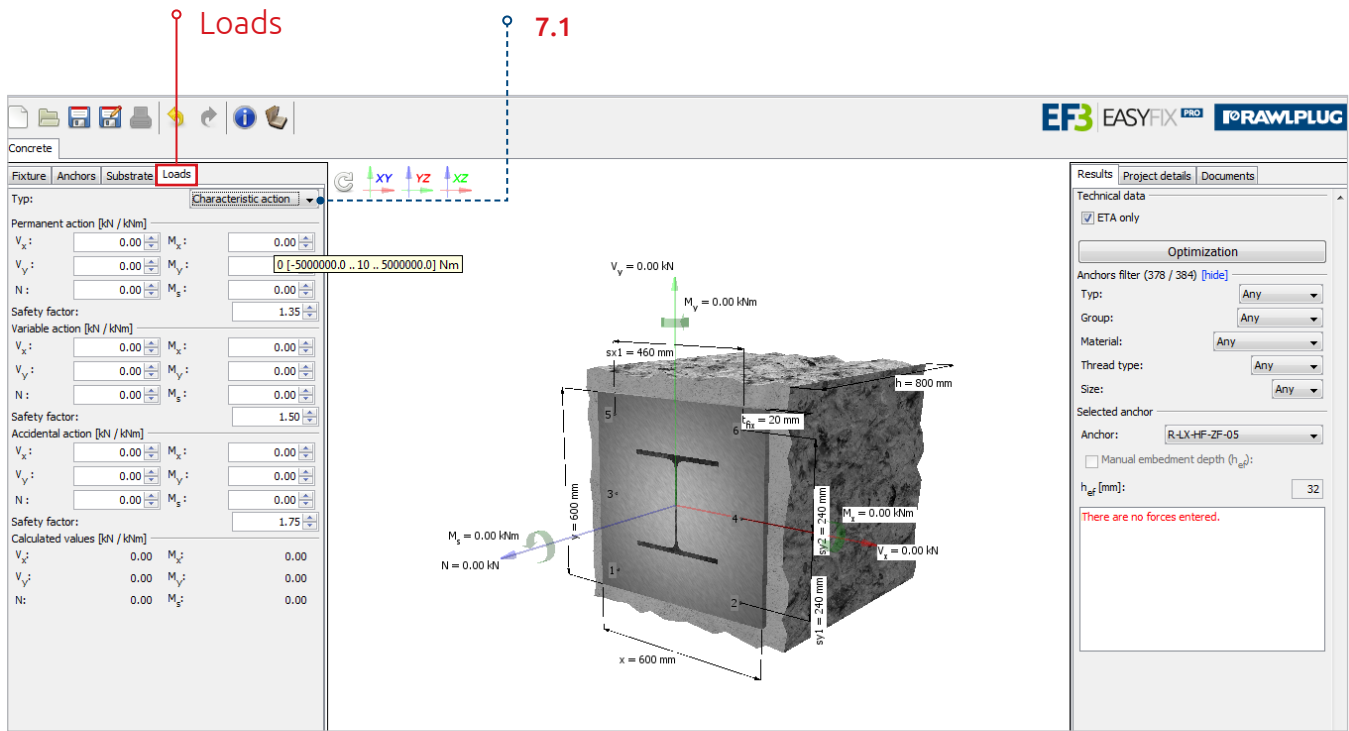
Loads

7.1

EF3 EASYFIX PRO RAWLPLUG

Concrete

Fixture | Anchors | Substrate | Loads

Typ: Characteristic action

Permanent action [kN / kNm]
$V_x$: 0.00 $M_x$: 0.00
$V_y$: 0.00 $M_y$: 0 [-5000000.0 .. 10 .. 5000000.0] Nm
N: 0.00 $M_s$: 0.00
Safety factor: 1.35

Variable action [kN / kNm]
$V_x$: 0.00 $M_x$: 0.00
$V_y$: 0.00 $M_y$: 0.00
N: 0.00 $M_s$: 0.00
Safety factor: 1.50

Accidental action [kN / kNm]
$V_x$: 0.00 $M_x$: 0.00
$V_y$: 0.00 $M_y$: 0.00
N: 0.00 $M_s$: 0.00
Safety factor: 1.75

Calculated values [kN / kNm]
$V_x$: 0.00 $M_x$: 0.00
$V_y$: 0.00 $M_y$: 0.00
N: 0.00 $M_s$: 0.00

XY YZ XZ

$V_y$ = 0.00 kN
$M_y$ = 0.00 kNm
sx1 = 460 mm
h = 800 mm
$t_{fix}$ = 20 mm
5
6
3
4
1
2
y = 600 mm
sy2 = 240 mm
sy1 = 240 mm
$M_x$ = 0.00 kNm
$V_x$ = 0.00 kN
$M_s$ = 0.00 kNm
N = 0.00 kN
x = 600 mm

Results | Project details | Documents

Technical data
ETA only
Optimization
Anchors filter (378 / 384) [hide]
Typ: Any
Group: Any
Material: Any
Thread type: Any
Size: Any
Selected anchor
Anchor: R-LX-HF-ZF-05
Manual embedment depth ($h_{ef}$):
$h_{ef}$ [mm]: 32
There are no forces entered.